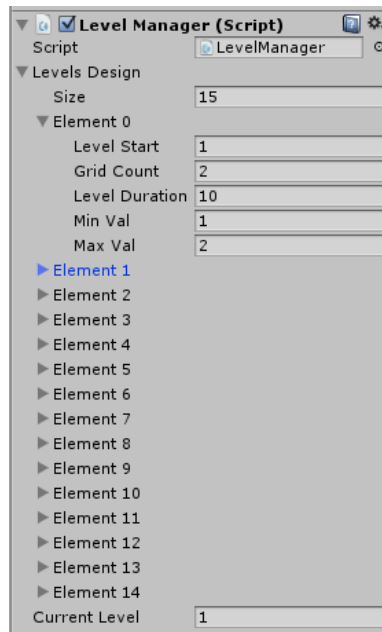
Level Manager (Script)
Script LevelManager
Levels Design
Size 15
Element 0
Level Start 1
Grid Count 2
Level Duration 10
Min Val 1
Max Val 2
Element 1
Element 2
Element 3
Element 4
Element 5
Element 6
Element 7
Element 8
Element 9
Element 10
Element 11
Element 12
Element 13
Element 14
Current Level 1